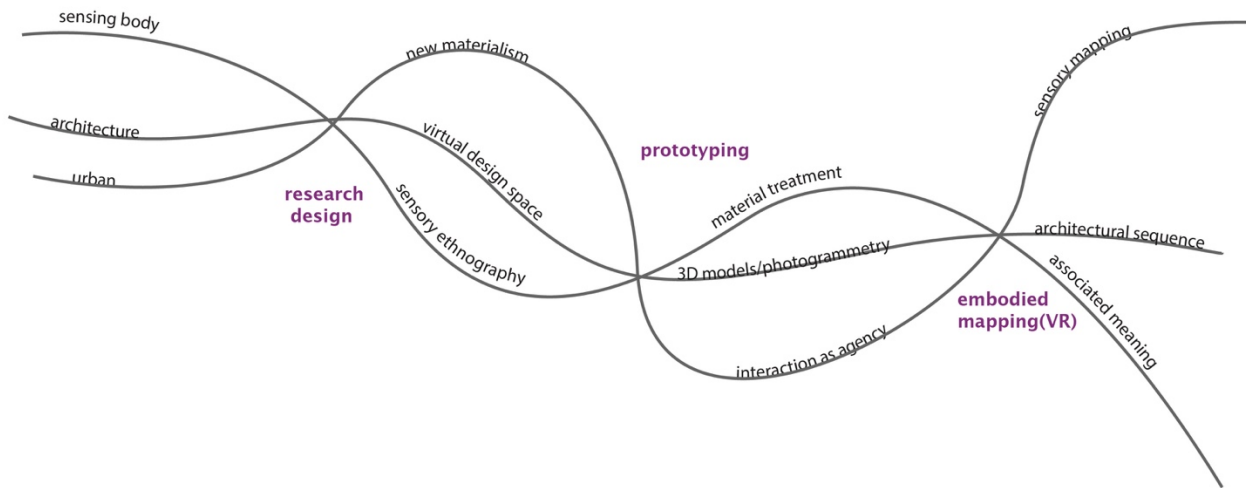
sensing body

architecture

urban

research design

new materialism

virtual design space

sensory ethnography

prototyping

material treatment

3D models/photogrammetry

interaction as agency

sensory mapping

architectural sequence

associated meaning

embodied mapping(VR)